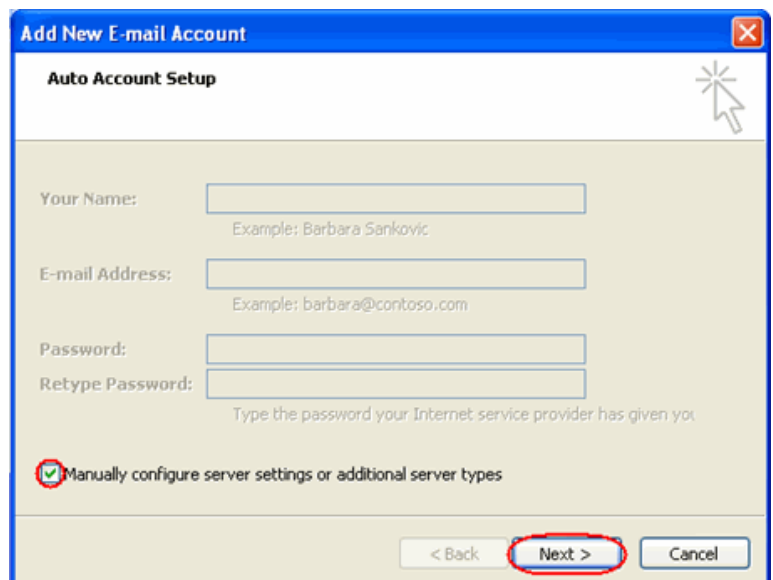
Add New E-mail Account

Auto Account Setup

Your Name:
Example: Barbara Sankovic

E-mail Address:
Example: barbara@contoso.com

Password:
Retype Password:
Type the password your Internet service provider has given yo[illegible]

Manually configure server settings or additional server types

< Back
Next >
Cancel